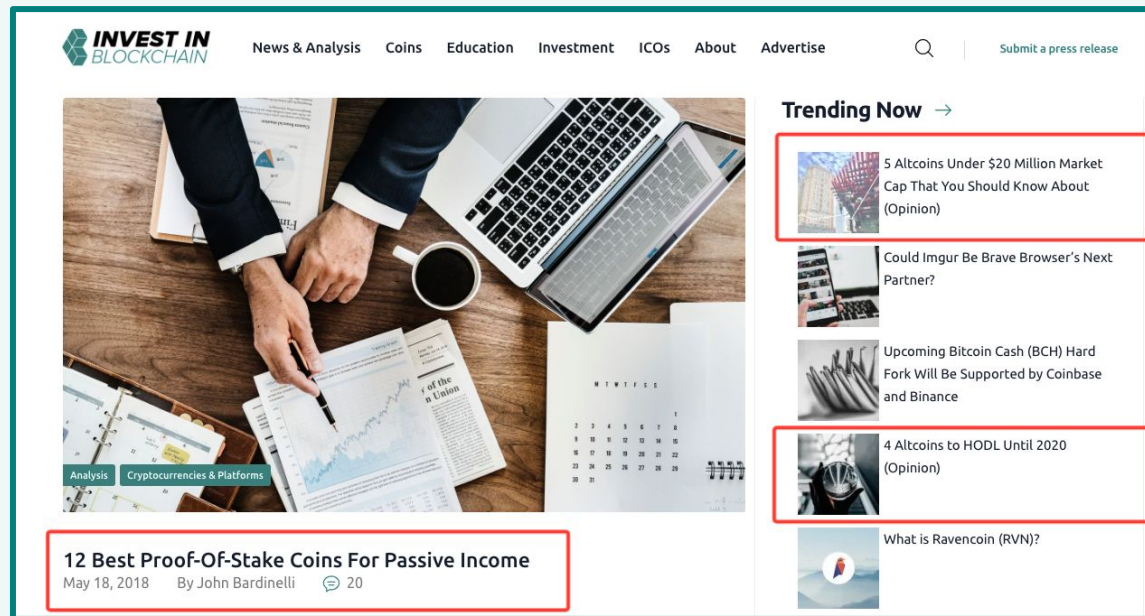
INVEST IN BLOCKCHAIN

News & Analysis Coins Education Investment ICOs About Advertise

Submit a press release

Analysis Cryptocurrencies & Platforms

12 Best Proof-Of-Stake Coins For Passive Income

May 18, 2018 By John Bardinelli 20

Trending Now →

5 Altcoins Under $20 Million Market Cap That You Should Know About (Opinion)

Could Imgur Be Brave Browser's Next Partner?

Upcoming Bitcoin Cash (BCH) Hard Fork Will Be Supported by Coinbase and Binance

4 Altcoins to HODL Until 2020 (Opinion)

What is Ravencoin (RVN)?